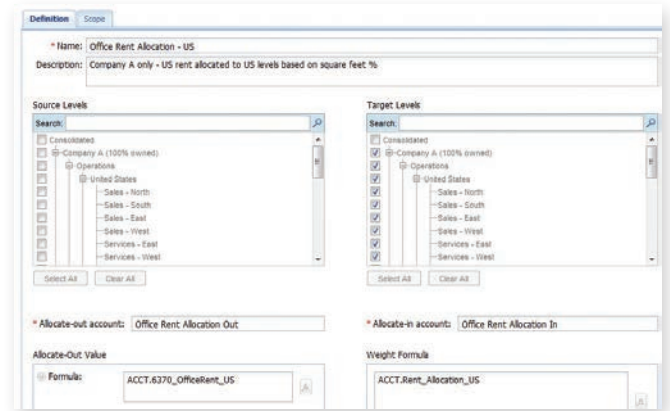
Definition Scope

* Name: Office Rent Allocation - US

Description: Company A only - US rent allocated to US levels based on square feet %

Source Levels

Search:

Consolidated
Company A (100% owned)
Operations
United States
Sales - North
Sales - South
Sales - East
Sales - West
Services - East
Services - West

Select All Clear All

Target Levels

Search:

Consolidated
Company A (100% owned)
Operations
United States
Sales - North
Sales - South
Sales - East
Sales - West
Services - East
Services - West

Select All Clear All

* Allocate-out account: Office Rent Allocation Out

* Allocate-in account: Office Rent Allocation In

Allocate-Out Value

Formula: ACCT.6370_OfficeRent_US

Weight Formula

ACCT.Rent_Allocation_US